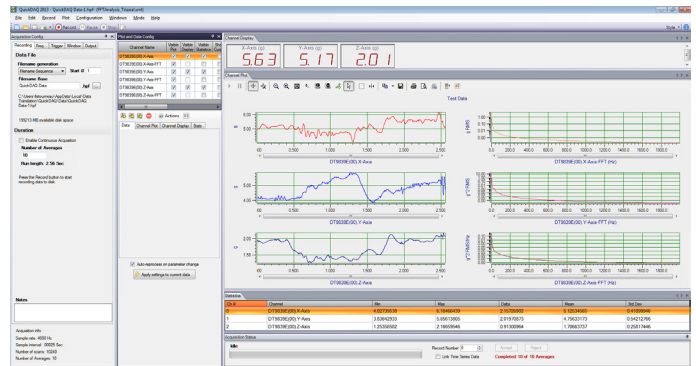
QuickDAQ 2013 - QuickDAQ Data 1.hpf - [FFTAnalysis_Tripod.xml]
File Edit Record Plot Configuration Windows Mode Help
Style
Acquisition Config
Recording Freq Trigger Window Output
Data File
Filename generation
Rename Sequence Start # 1
Filename Base
QuickDAQ Data
C:\Users\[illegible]\AppData\Local\Data Translation\QuickDAQ\Data\QuickDAQ Data 1.hpf
19521 MB available disk space
Duration
Enable Continuous Acquisition
Number of Averages
10
Run length: 2.56 Sec
Press the Record button to start recording data to disk.
Notes
Acquisition info
Sample rate: 4000 Hz
Sample interval: .00025 Sec
Number of scans: 10240
Number of Averages: 10
Plot and Data Config
Channel Name
DT9838E(00) X-Axis
DT9838E(00) X-Axis-FFT
DT9838E(00) Y-Axis
DT9838E(00) Y-Axis-FFT
DT9838E(00) Z-Axis
DT9838E(00) Z-Axis-FFT
Actions
Data Channel Plot Channel Display Stats
Auto-reprocess on parameter change
Apply settings to current data
Channel Display
X-Axis (g) 5.63
Y-Axis (g) 5.17
Z-Axis (g) 2.01
Channel Plot
Test Data
DT9838E(00) X-Axis
DT9838E(00) X-Axis-FFT (Hz)
DT9838E(00) Y-Axis
DT9838E(00) Y-Axis-FFT (Hz)
DT9838E(00) Z-Axis
DT9838E(00) Z-Axis-FFT (Hz)
Statistics
| Ch # | Channel | Min | Max | Delta | Mean | Std Dev |
|---|---|---|---|---|---|---|
| 0 | DT9838E(00) X-Axis | 4.02738039 | 6.18466439 | 2.15728400 | 5.12534660 | 0.41899946 |
| 1 | DT9838E(00) Y-Axis | 3.60642933 | 5.80613605 | 2.01970673 | 4.79633173 | 0.54212766 |
| 2 | DT9838E(00) Z-Axis | 1.25350502 | 2.16658946 | 0.91300944 | 1.78663737 | 0.25817446 |
Acquisition Status
Idle
Record Number 0
Link Time Series Data
Accept Reject
Completed 10 of 10 Averages